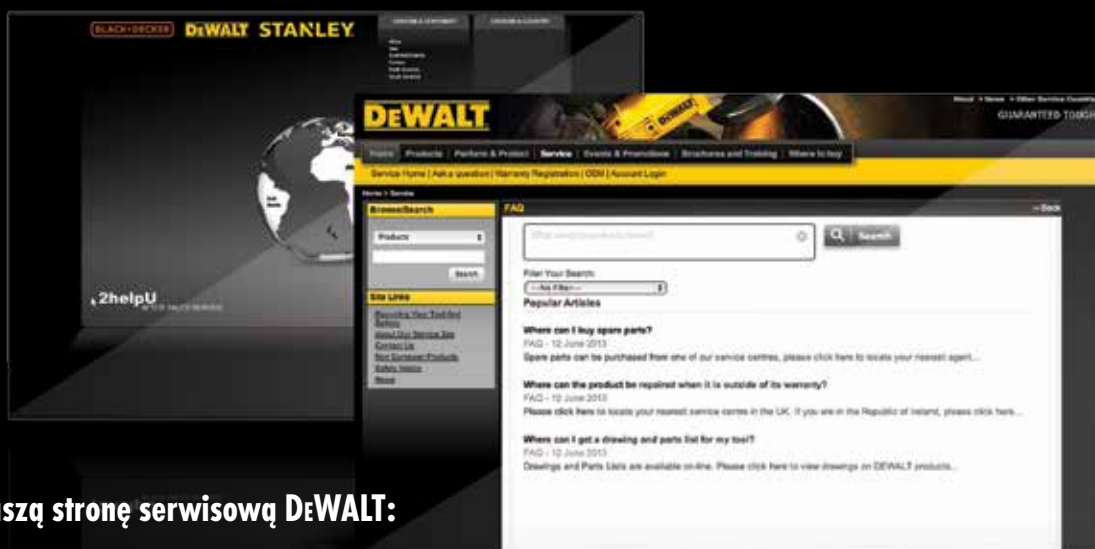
BLACK+DECKER DEWALT STANLEY

CHOOSE A CONTINENT CHOOSE A COUNTRY

.2helpU AFTER SALES SERVICE

DEWALT

About > News > Other Service Country GUARANTEED TOUGH

Home Products Perform & Protect Service Events & Promotions Brochures and Training Where to buy

Service Home | Ask a question | Warranty Registration | ODM | Account Login

Home > Service

Browse/Search

Products

Search

Site Links

Recycling Your Tool And Battery
About Our Service Site
Contact Us
Non European Products
Safety Notice
Shop

FAQ

« Back

What can I do/question/information?

Search

Filter Your Search:

--No Filter--

Popular Articles

Where can I buy spare parts?
FAQ - 12 June 2013
Spare parts can be purchased from one of our service centres, please click here to locate your nearest agent...

Where can the product be repaired when it is outside of its warranty?
FAQ - 12 June 2013
Please click here to locate your nearest service centre in the UK. If you are in the Republic of Ireland, please click here...

Where can I get a drawing and parts list for my tool?
FAQ - 12 June 2013
Drawings and Parts Lists are available on-line. Please click here to view drawings on DEWALT products...

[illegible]szą stronę serwisową DEWALT: